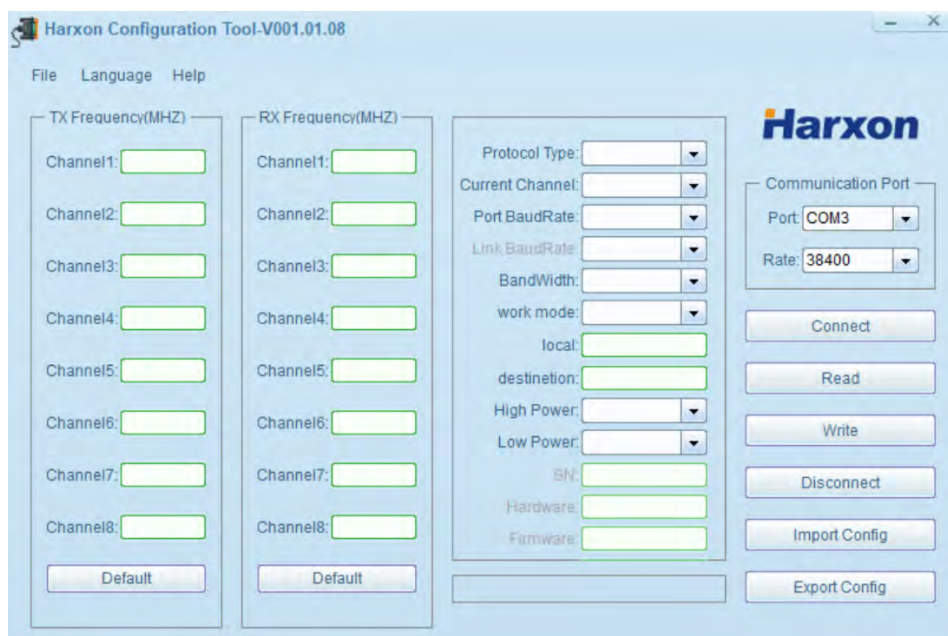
Harxon Configuration Tool-V001.01.08

File Language Help

TX Frequency(MHZ)
Channel1:
Channel2:
Channel3:
Channel4:
Channel5:
Channel6:
Channel7:
Channel8:
Default

RX Frequency(MHZ)
Channel1:
Channel2:
Channel3:
Channel4:
Channel5:
Channel6:
Channel7:
Channel8:
Default

Protocol Type:
Current Channel:
Port BaudRate:
Link BaudRate:
BandWidth:
work mode:
local:
destinetion:
High Power:
Low Power:
SN:
Hardware:
Firmware:

Harxon

Communication Port
Port: COM3
Rate: 38400

Connect
Read
Write
Disconnect
Import Config
Export Config